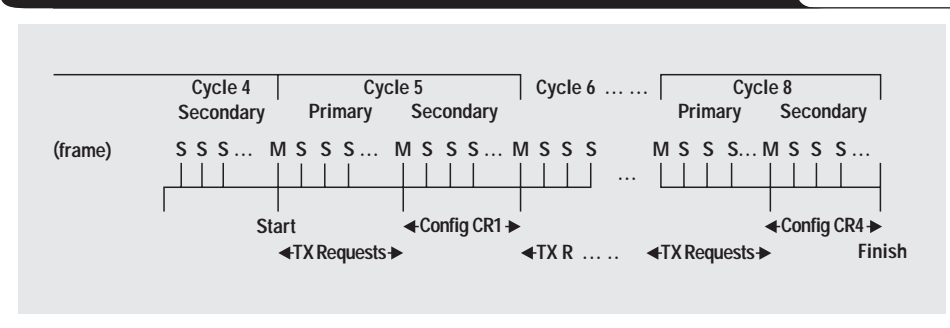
Cycle 4
Secondary

Cycle 5
Primary Secondary

Cycle 6 … …

Cycle 8
Primary Secondary

(frame) S S S … M S S S … M S S S … M S S S … M S S S… M S S S …

Start

◄TX Requests►

◄Config CR1►

◄TX R … …

◄TX Requests►

◄Config CR4►

Finish